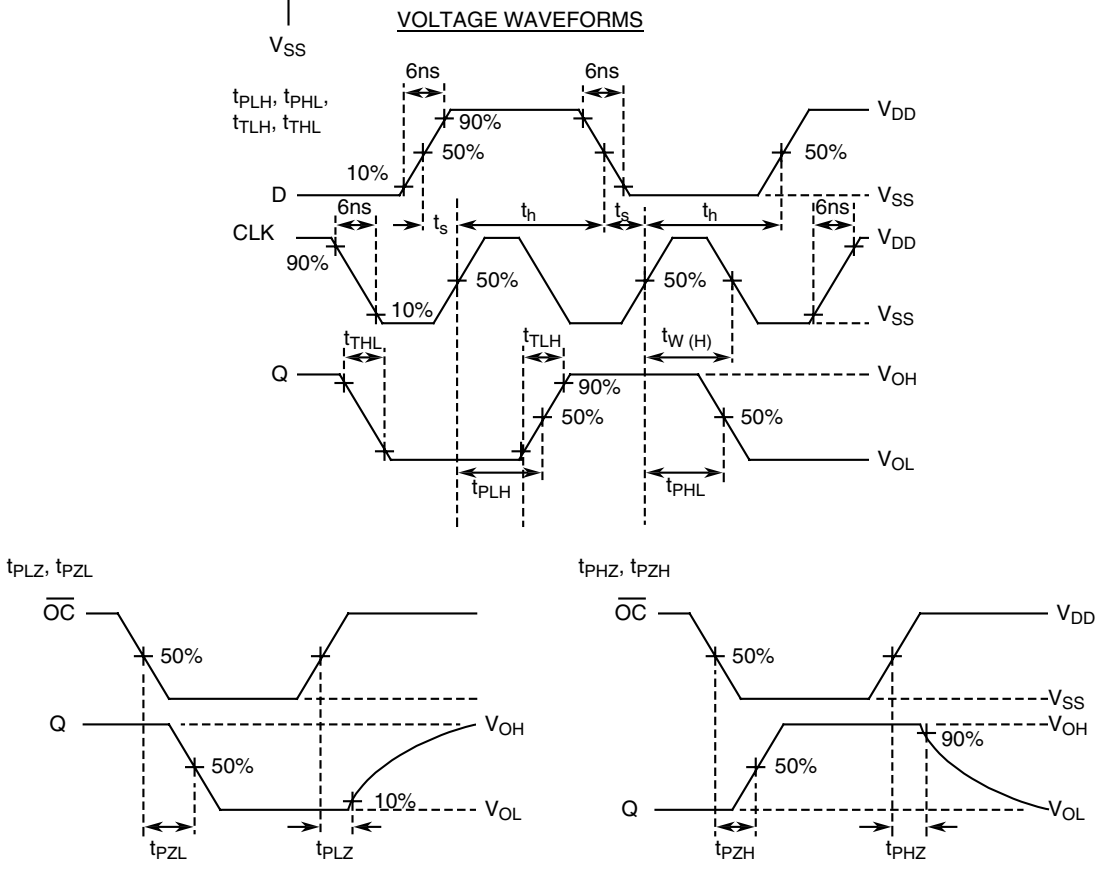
$V_{SS}$

VOLTAGE WAVEFORMS

$t_{PLH}$, $t_{PHL}$, $t_{TLH}$, $t_{THL}$

6ns

6ns

90%

50%

10%

$V_{DD}$

50%

D

$V_{SS}$

6ns

$t_s$

$t_h$

$t_s$

$t_h$

6ns

CLK

$V_{DD}$

90%

50%

50%

10%

$V_{SS}$

$t_{THL}$

$t_{TLH}$

$t_{W (H)}$

Q

90%

$V_{OH}$

50%

50%

$V_{OL}$

$t_{PLH}$

$t_{PHL}$

$t_{PLZ}$, $t_{PZL}$

$\overline{OC}$

50%

Q

$V_{OH}$

50%

10%

$V_{OL}$

$t_{PZL}$

$t_{PLZ}$

$t_{PHZ}$, $t_{PZH}$

$\overline{OC}$

$V_{DD}$

50%

$V_{SS}$

$V_{OH}$

90%

50%

Q

$V_{OL}$

$t_{PZH}$

$t_{PHZ}$